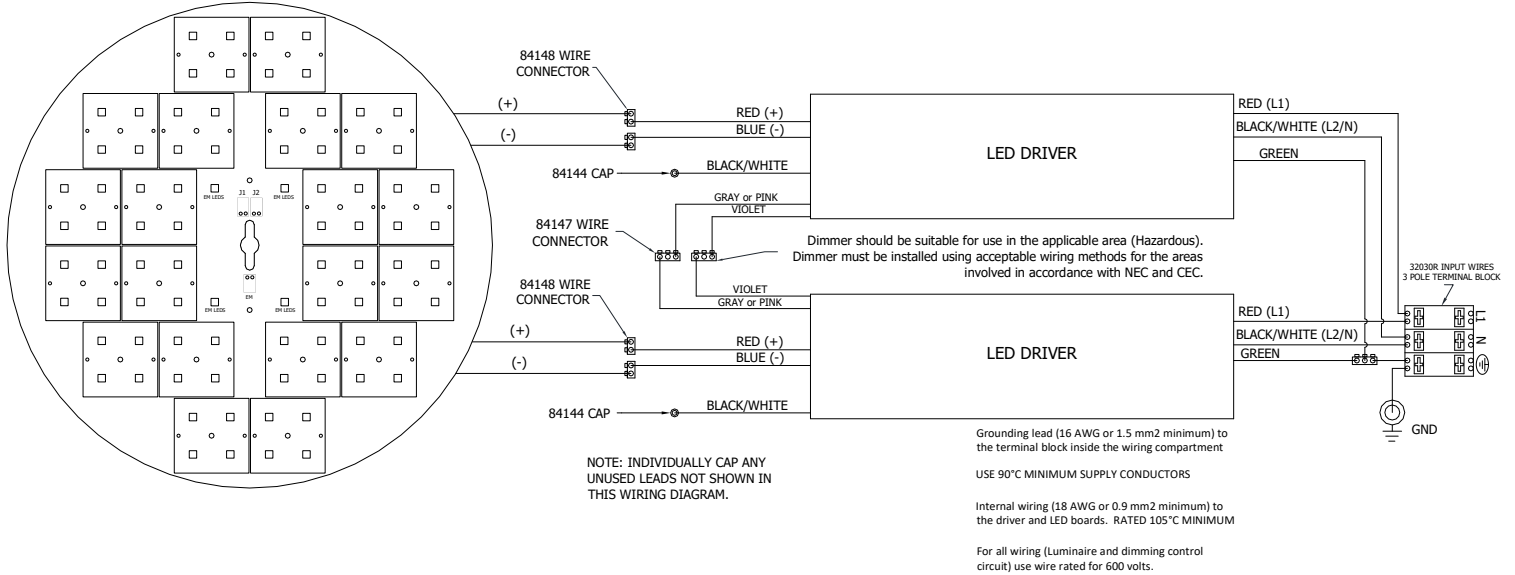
EM LEDS
J1 J2
EM LEDS
EM
EM LEDS
EM LEDS

84148 WIRE CONNECTOR
(+)
(-)
RED (+)
BLUE (-)
84144 CAP
BLACK/WHITE
LED DRIVER
RED (L1)
BLACK/WHITE (L2/N)
GREEN

GRAY or PINK
VIOLET
84147 WIRE CONNECTOR

Dimmer should be suitable for use in the applicable area (Hazardous). Dimmer must be installed using acceptable wiring methods for the areas involved in accordance with NEC and CEC.

VIOLET
GRAY or PINK

32030R INPUT WIRES
3 POLE TERMINAL BLOCK
L1
N

84148 WIRE CONNECTOR
(+)
(-)
RED (+)
BLUE (-)
84144 CAP
BLACK/WHITE
LED DRIVER
RED (L1)
BLACK/WHITE (L2/N)
GREEN
GND

NOTE: INDIVIDUALLY CAP ANY UNUSED LEADS NOT SHOWN IN THIS WIRING DIAGRAM.

Grounding lead (16 AWG or 1.5 mm2 minimum) to the terminal block inside the wiring compartment

USE 90°C MINIMUM SUPPLY CONDUCTORS

Internal wiring (18 AWG or 0.9 mm2 minimum) to the driver and LED boards. RATED 105°C MINIMUM

For all wiring (Luminaire and dimming control circuit) use wire rated for 600 volts.